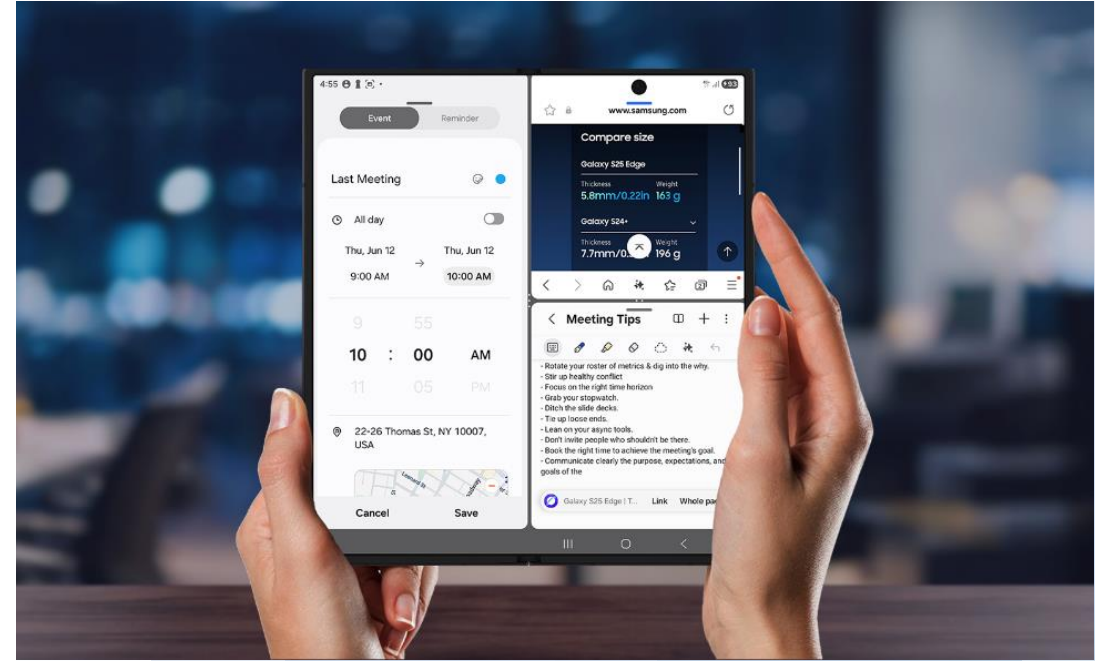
4:55

Event Reminder

Last Meeting

All day

Thu, Jun 12
9:00 AM

Thu, Jun 12
10:00 AM

9 55
10 : 00 AM
11 05 PM

22-26 Thomas St, NY 10007, USA

Cancel Save

www.samsung.com

Compare size

Galaxy S25 Edge

Thickness
5.8mm/0.22in

Weight
163 g

Galaxy S24+

Thickness
7.7mm/0.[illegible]

Weight
196 g

Meeting Tips

- Rotate your roster of metrics & dig into the why.
- Stir up healthy conflict
- Focus on the right time horizon
- Grab your stopwatch.
- Ditch the slide decks.
- Tie up loose ends.
- Lean on your async tools.
- Don't invite people who shouldn't be there.
- Book the right time to achieve the meeting's goal.
- Communicate clearly the purpose, expectations, and goals of the

Galaxy S25 Edge | T... Link Whole pa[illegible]